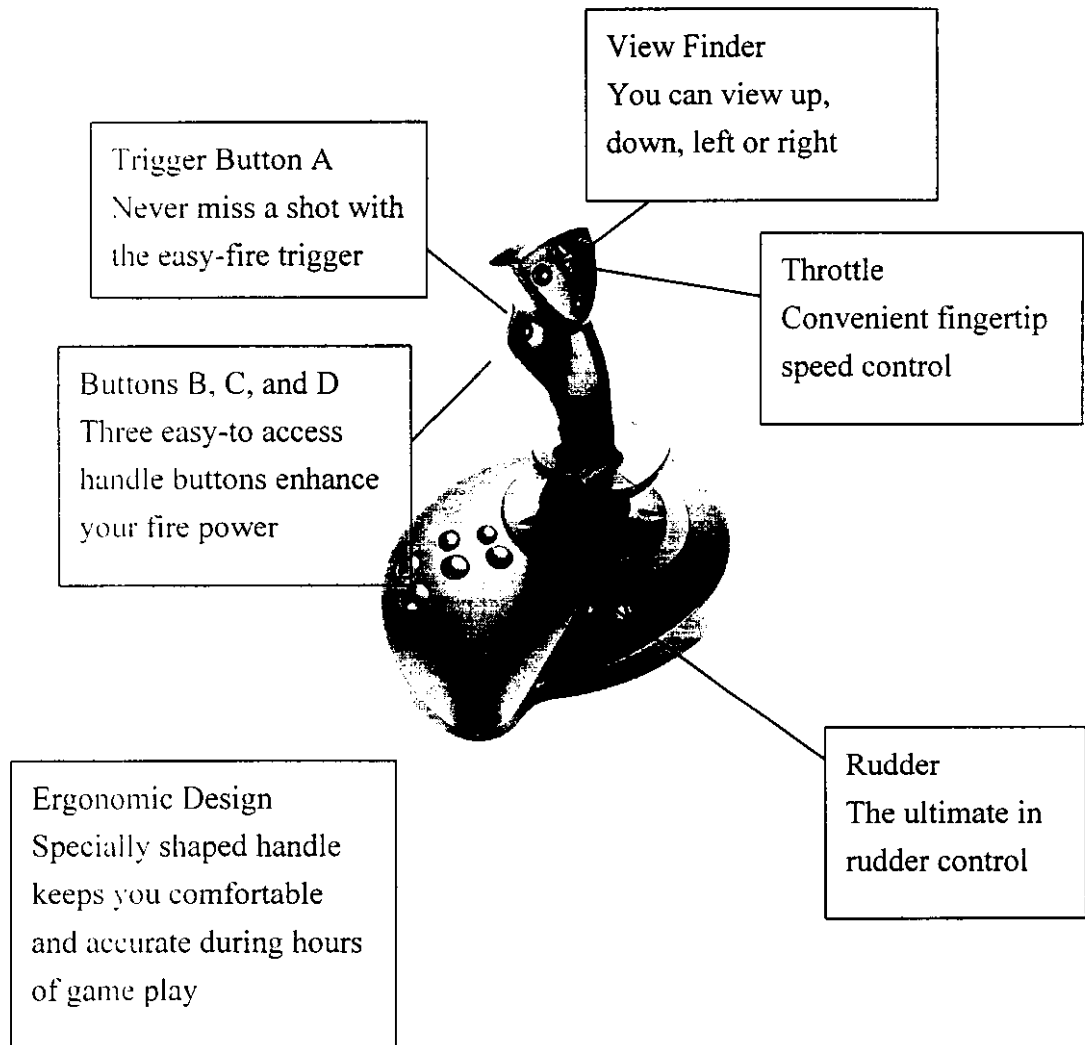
View Finder
You can view up, down, left or right

Trigger Button A
Never miss a shot with the easy-fire trigger

Throttle
Convenient fingertip speed control

Buttons B, C, and D
Three easy-to access handle buttons enhance your fire power

Rudder
The ultimate in rudder control

Ergonomic Design
Specially shaped handle keeps you comfortable and accurate during hours of game play